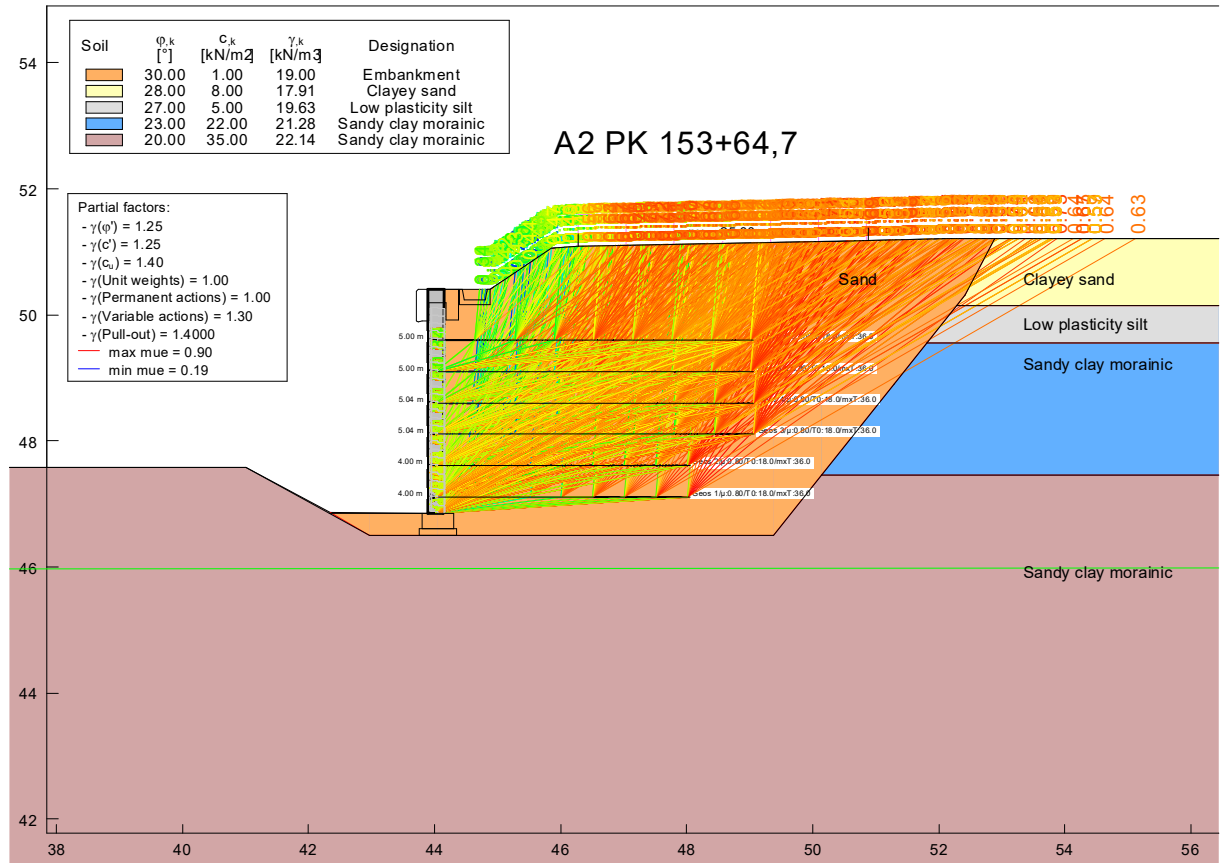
| Soil | $\varphi_{,k}$ [°] | $c_{,k}$ [kN/m2] | $\gamma_{,k}$ [kN/m3] | Designation |
|---|---|---|---|---|
| | 30.00 | 1.00 | 19.00 | Embankment |
| | 28.00 | 8.00 | 17.91 | Clayey sand |
| | 27.00 | 5.00 | 19.63 | Low plasticity silt |
| | 23.00 | 22.00 | 21.28 | Sandy clay morainic |
| | 20.00 | 35.00 | 22.14 | Sandy clay morainic |

A2 PK 153+64,7

Partial factors:
- $\gamma(\varphi')$ = 1.25
- $\gamma(c')$ = 1.25
- $\gamma(c_u)$ = 1.40
- $\gamma$(Unit weights) = 1.00
- $\gamma$(Permanent actions) = 1.00
- $\gamma$(Variable actions) = 1.30
- $\gamma$(Pull-out) = 1.4000
max mue = 0.90
min mue = 0.19

0.63

Sand
Clayey sand
Low plasticity silt
Sandy clay morainic
Sandy clay morainic

5.00 m
5.00 m
5.04 m
5.04 m
4.00 m
4.00 m

Geos 3/µ:0.80/T0:18.0/mxT:36.0
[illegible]µ:0.80/T0:18.0/mxT:36.0
Geos 1/µ:0.80/T0:18.0/mxT:36.0

54
52
50
48
46
44
42

38 40 42 44 46 48 50 52 54 56